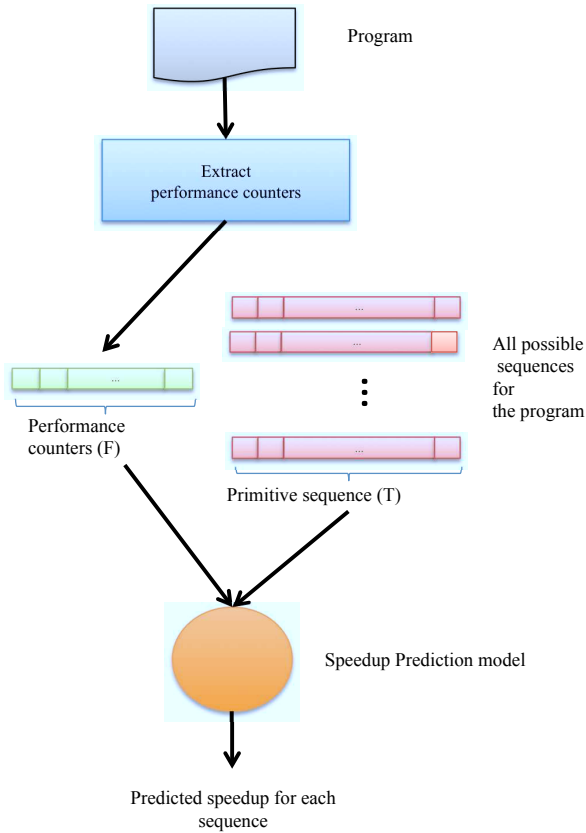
Program

Extract performance counters

...

...

...

All possible sequences for the program

...

Performance counters (F)

Primitive sequence (T)

Speedup Prediction model

Predicted speedup for each sequence